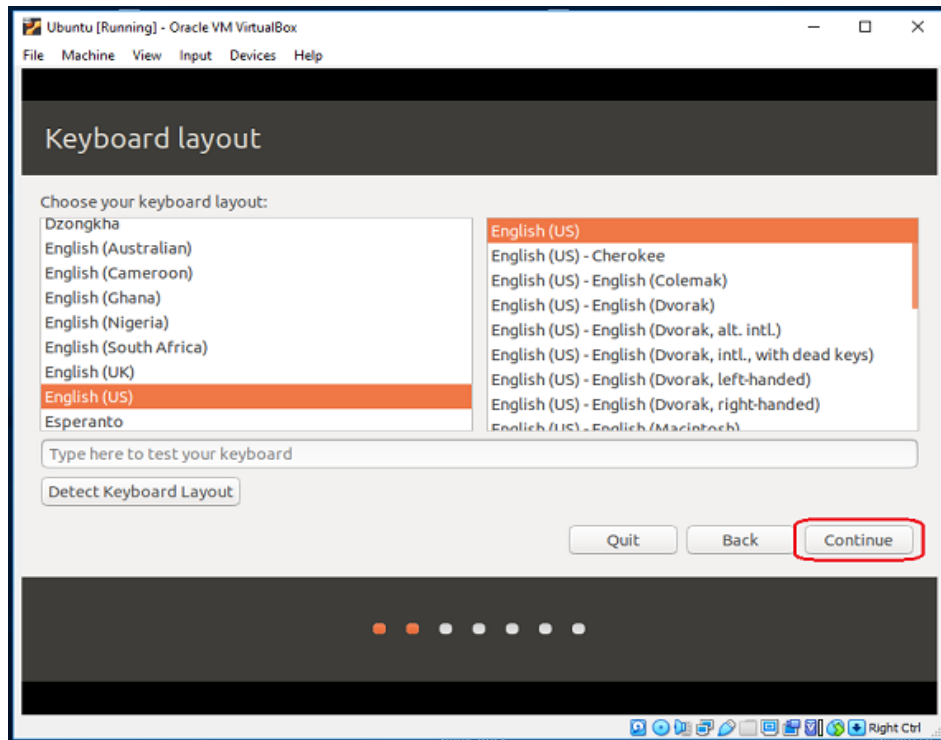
Ubuntu [Running] - Oracle VM VirtualBox

File Machine View Input Devices Help

Keyboard layout

Choose your keyboard layout:

Dzongkha
English (Australian)
English (Cameroon)
English (Ghana)
English (Nigeria)
English (South Africa)
English (UK)
English (US)
Esperanto

English (US)
English (US) - Cherokee
English (US) - English (Colemak)
English (US) - English (Dvorak)
English (US) - English (Dvorak, alt. intl.)
English (US) - English (Dvorak, intl., with dead keys)
English (US) - English (Dvorak, left-handed)
English (US) - English (Dvorak, right-handed)
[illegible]

Type here to test your keyboard

Detect Keyboard Layout

Quit Back Continue

Right Ctrl